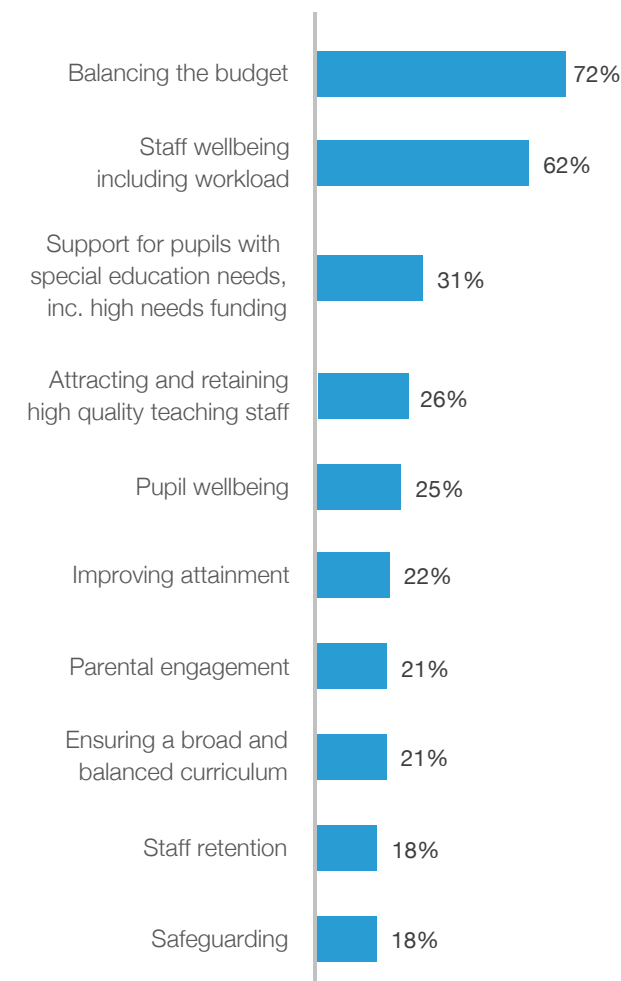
Balancing the budget 72%

Staff wellbeing including workload 62%

Support for pupils with special education needs, inc. high needs funding 31%

Attracting and retaining high quality teaching staff 26%

Pupil wellbeing 25%

Improving attainment 22%

Parental engagement 21%

Ensuring a broad and balanced curriculum 21%

Staff retention 18%

Safeguarding 18%